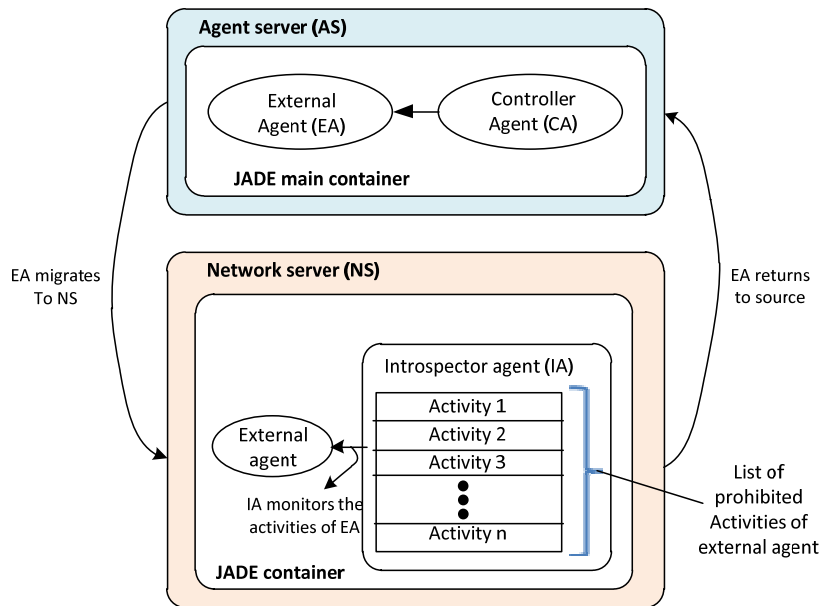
Agent server (AS)

External Agent (EA)

Controller Agent (CA)

JADE main container

EA migrates To NS

EA returns to source

Network server (NS)

Introspector agent (IA)

| Activity 1 |
|---|
| Activity 2 |
| Activity 3 |
| • • • |
| Activity n |

External agent

IA monitors the activities of EA

List of prohibited Activities of external agent

JADE container